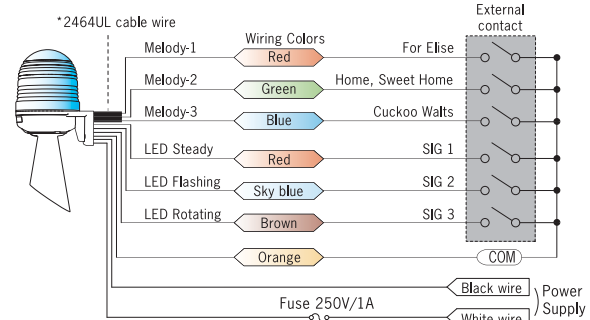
*2464UL cable wire

External contact

Wiring Colors

Melody-1 Red For Elise

Melody-2 Green Home, Sweet Home

Melody-3 Blue Cuckoo Walts

LED Steady Red SIG 1

LED Flashing Sky blue SIG 2

LED Rotating Brown SIG 3

Orange COM

Black wire

Power Supply

Fuse 250V/1A

White wire